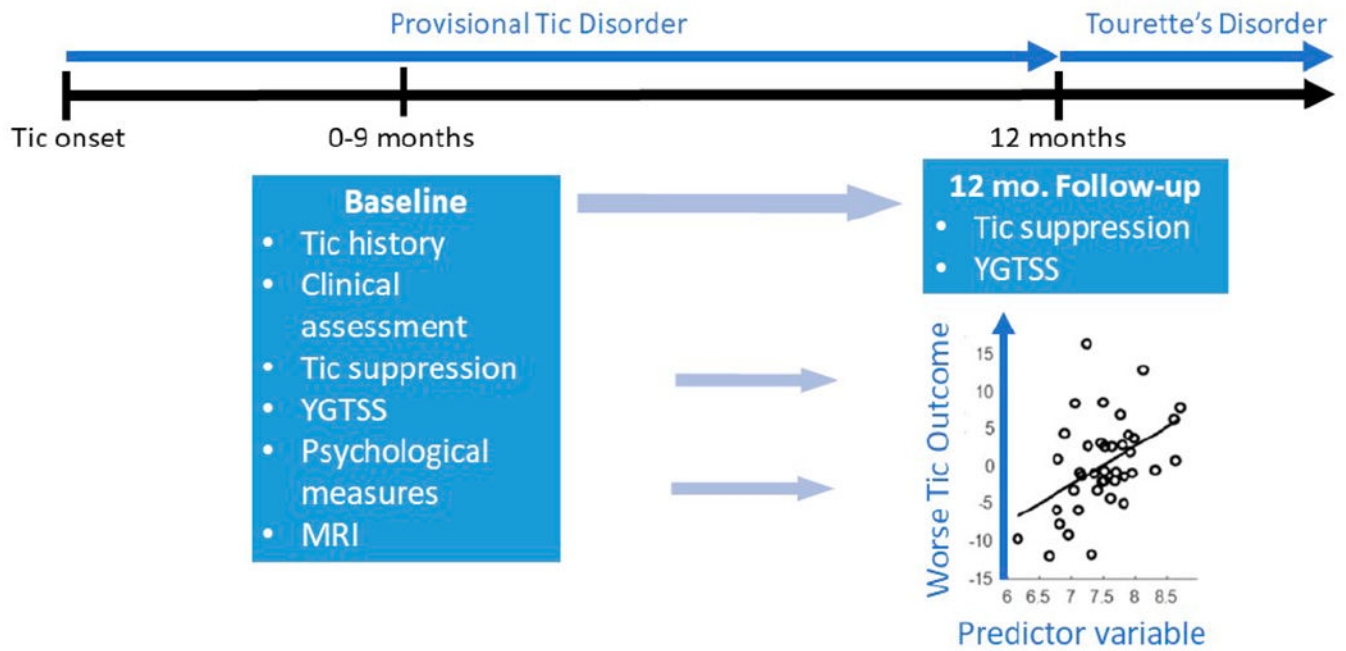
Provisional Tic Disorder

Tourette's Disorder

Tic onset

0-9 months

12 months

Baseline
- Tic history
- Clinical assessment
- Tic suppression
- YGTSS
- Psychological measures
- MRI

12 mo. Follow-up
- Tic suppression
- YGTSS

Worse Tic Outcome

15
10
5
0
-5
-10
-15

6 6.5 7 7.5 8 8.5

Predictor variable